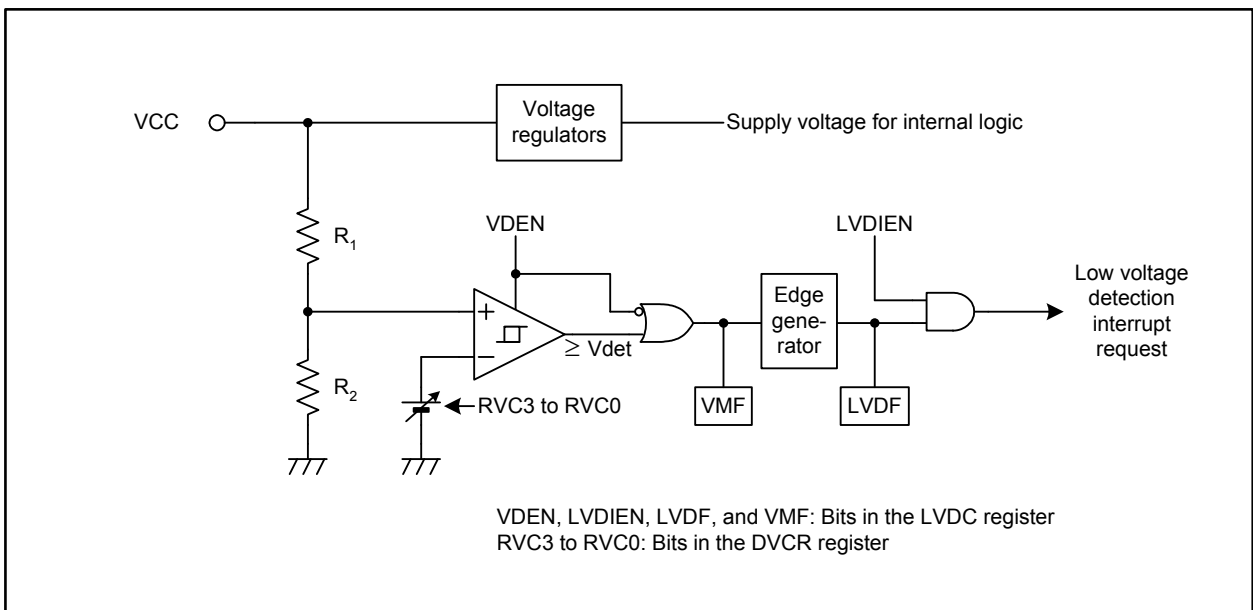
VCC

Voltage regulators

Supply voltage for internal logic

$R_1$

VDEN

LVDIEN

Low voltage detection interrupt request

+

−

$\geq$ Vdet

Edge generator

$R_2$

RVC3 to RVC0

VMF

LVDF

VDEN, LVDIEN, LVDF, and VMF: Bits in the LVDC register
RVC3 to RVC0: Bits in the DVCR register